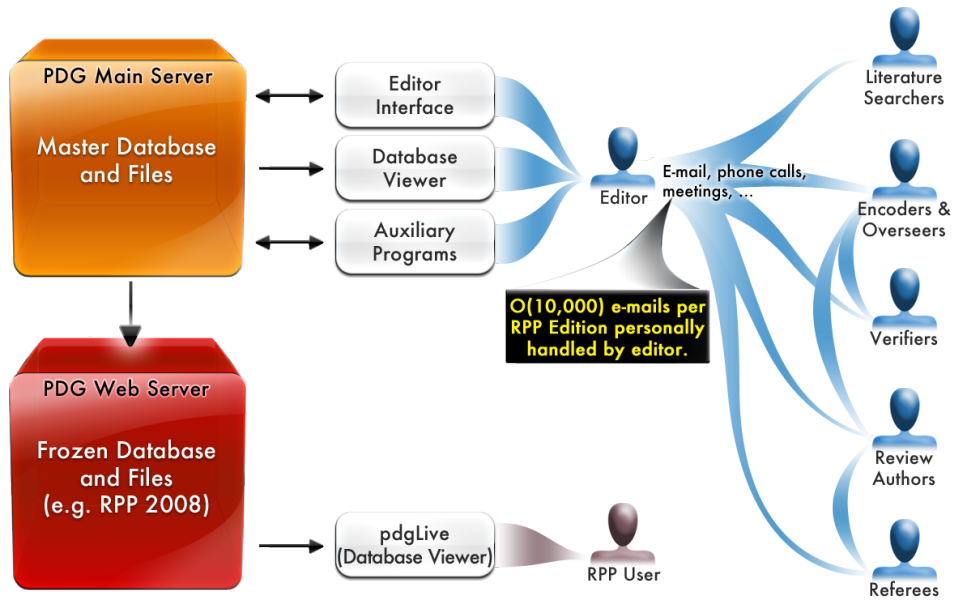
PDG Main Server

Master Database and Files

Editor Interface

Database Viewer

Auxiliary Programs

Editor

E-mail, phone calls, meetings, ...

Literature Searchers

Encoders & Overseers

Verifiers

Review Authors

Referees

O(10,000) e-mails per RPP Edition personally handled by editor.

PDG Web Server

Frozen Database and Files (e.g. RPP 2008)

pdgLive (Database Viewer)

RPP User